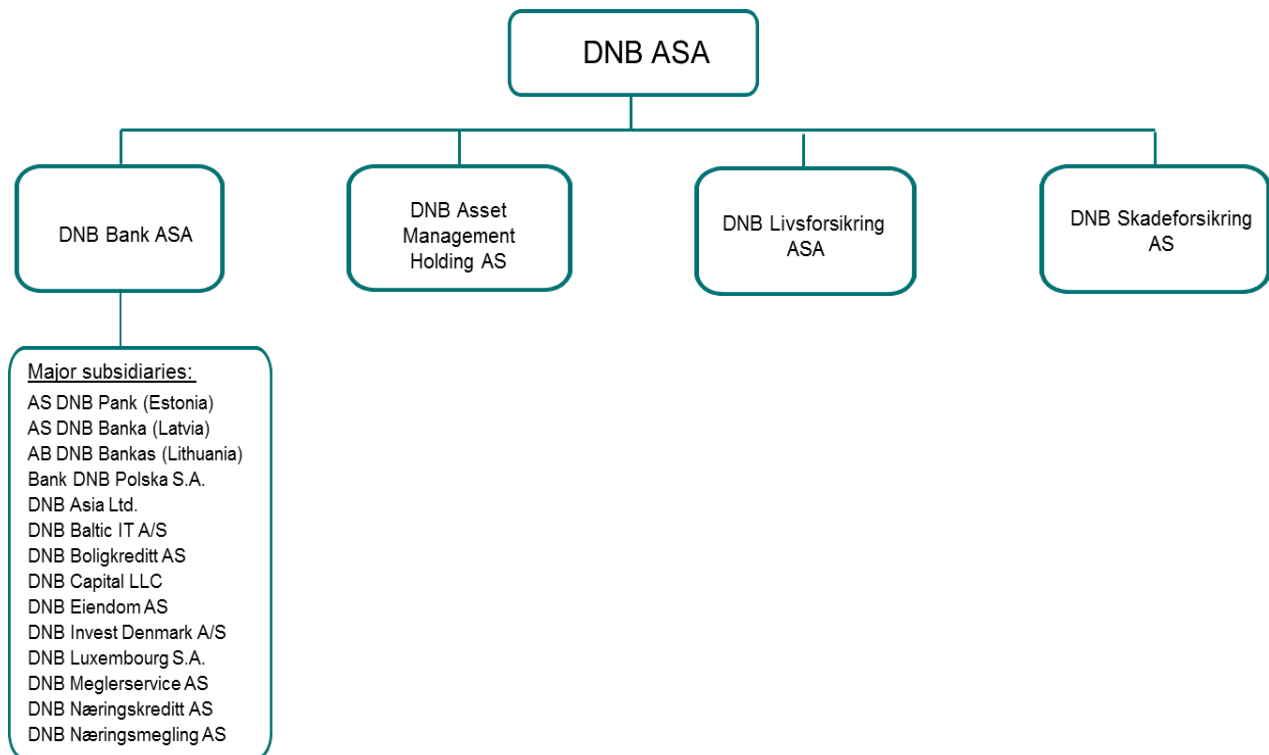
DNB ASA

DNB Bank ASA

DNB Asset Management Holding AS

DNB Livsforsikring ASA

DNB Skadeforsikring AS

Major subsidiaries:
AS DNB Pank (Estonia)
AS DNB Banka (Latvia)
AB DNB Bankas (Lithuania)
Bank DNB Polska S.A.
DNB Asia Ltd.
DNB Baltic IT A/S
DNB Boligkreditt AS
DNB Capital LLC
DNB Eiendom AS
DNB Invest Denmark A/S
DNB Luxembourg S.A.
DNB Meglerservice AS
DNB Næringskreditt AS
DNB Næringsmegling AS